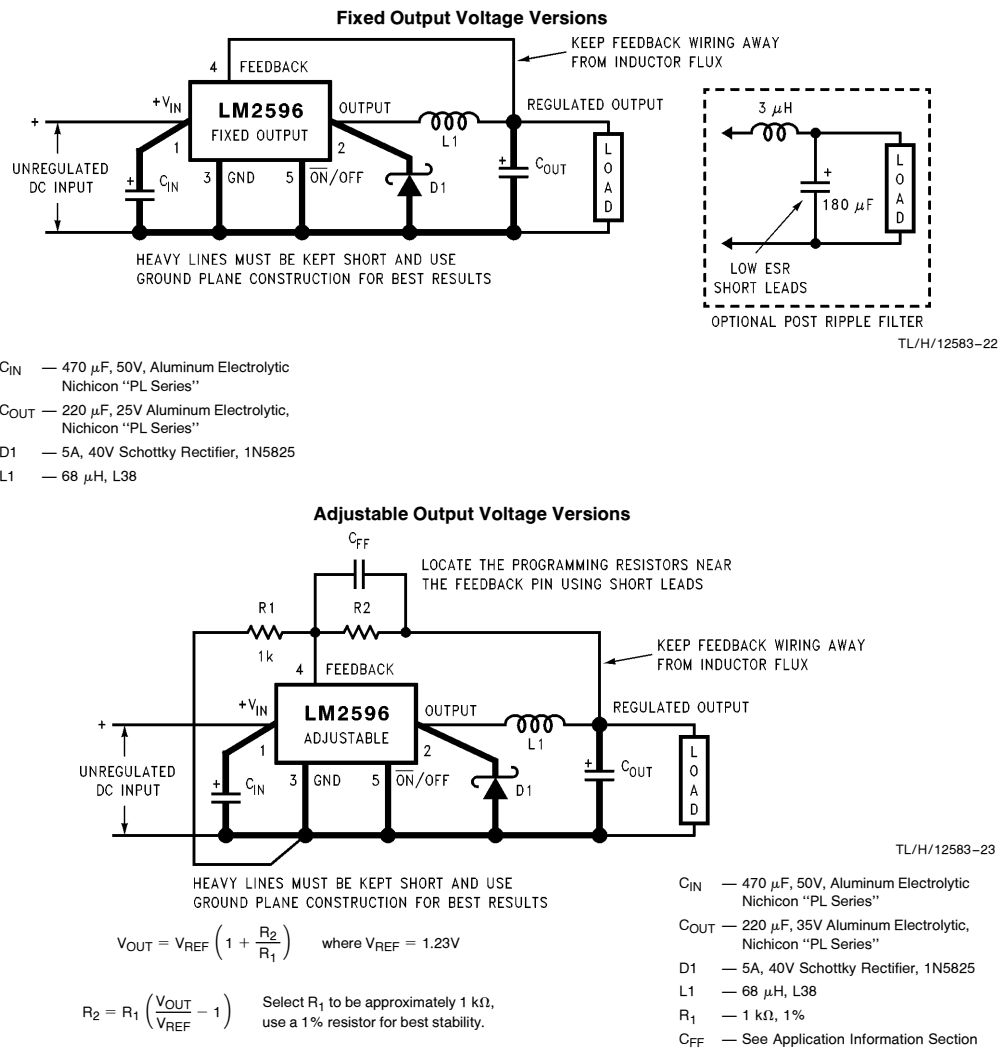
**Fixed Output Voltage Versions**

4 FEEDBACK

KEEP FEEDBACK WIRING AWAY FROM INDUCTOR FLUX

+
UNREGULATED DC INPUT

$+V_{IN}$

LM2596
FIXED OUTPUT

1

+ $C_{IN}$

3 GND

5 $\overline{ON}$/OFF

OUTPUT

2

L1

D1

REGULATED OUTPUT

+ $C_{OUT}$

LOAD

HEAVY LINES MUST BE KEPT SHORT AND USE GROUND PLANE CONSTRUCTION FOR BEST RESULTS

3 $\mu$H

+

180 $\mu$F

LOAD

LOW ESR SHORT LEADS

OPTIONAL POST RIPPLE FILTER

TL/H/12583–22

$C_{IN}$ — 470 $\mu$F, 50V, Aluminum Electrolytic Nichicon “PL Series”

$C_{OUT}$ — 220 $\mu$F, 25V Aluminum Electrolytic, Nichicon “PL Series”

D1 — 5A, 40V Schottky Rectifier, 1N5825

L1 — 68 $\mu$H, L38

**Adjustable Output Voltage Versions**

$C_{FF}$

LOCATE THE PROGRAMMING RESISTORS NEAR THE FEEDBACK PIN USING SHORT LEADS

R1

1k

R2

4 FEEDBACK

KEEP FEEDBACK WIRING AWAY FROM INDUCTOR FLUX

+
UNREGULATED DC INPUT

$+V_{IN}$

LM2596
ADJUSTABLE

1

+ $C_{IN}$

3 GND

5 $\overline{ON}$/OFF

OUTPUT

2

L1

D1

REGULATED OUTPUT

+ $C_{OUT}$

LOAD

TL/H/12583–23

HEAVY LINES MUST BE KEPT SHORT AND USE GROUND PLANE CONSTRUCTION FOR BEST RESULTS

$V_{OUT} = V_{REF}\left(1 + \frac{R_2}{R_1}\right)$ where $V_{REF} = 1.23V$

$R_2 = R_1\left(\frac{V_{OUT}}{V_{REF}} - 1\right)$ Select $R_1$ to be approximately 1 k$\Omega$, use a 1% resistor for best stability.

$C_{IN}$ — 470 $\mu$F, 50V, Aluminum Electrolytic Nichicon “PL Series”

$C_{OUT}$ — 220 $\mu$F, 35V Aluminum Electrolytic, Nichicon “PL Series”

D1 — 5A, 40V Schottky Rectifier, 1N5825

L1 — 68 $\mu$H, L38

$R_1$ — 1 k$\Omega$, 1%

$C_{FF}$ — See Application Information Section